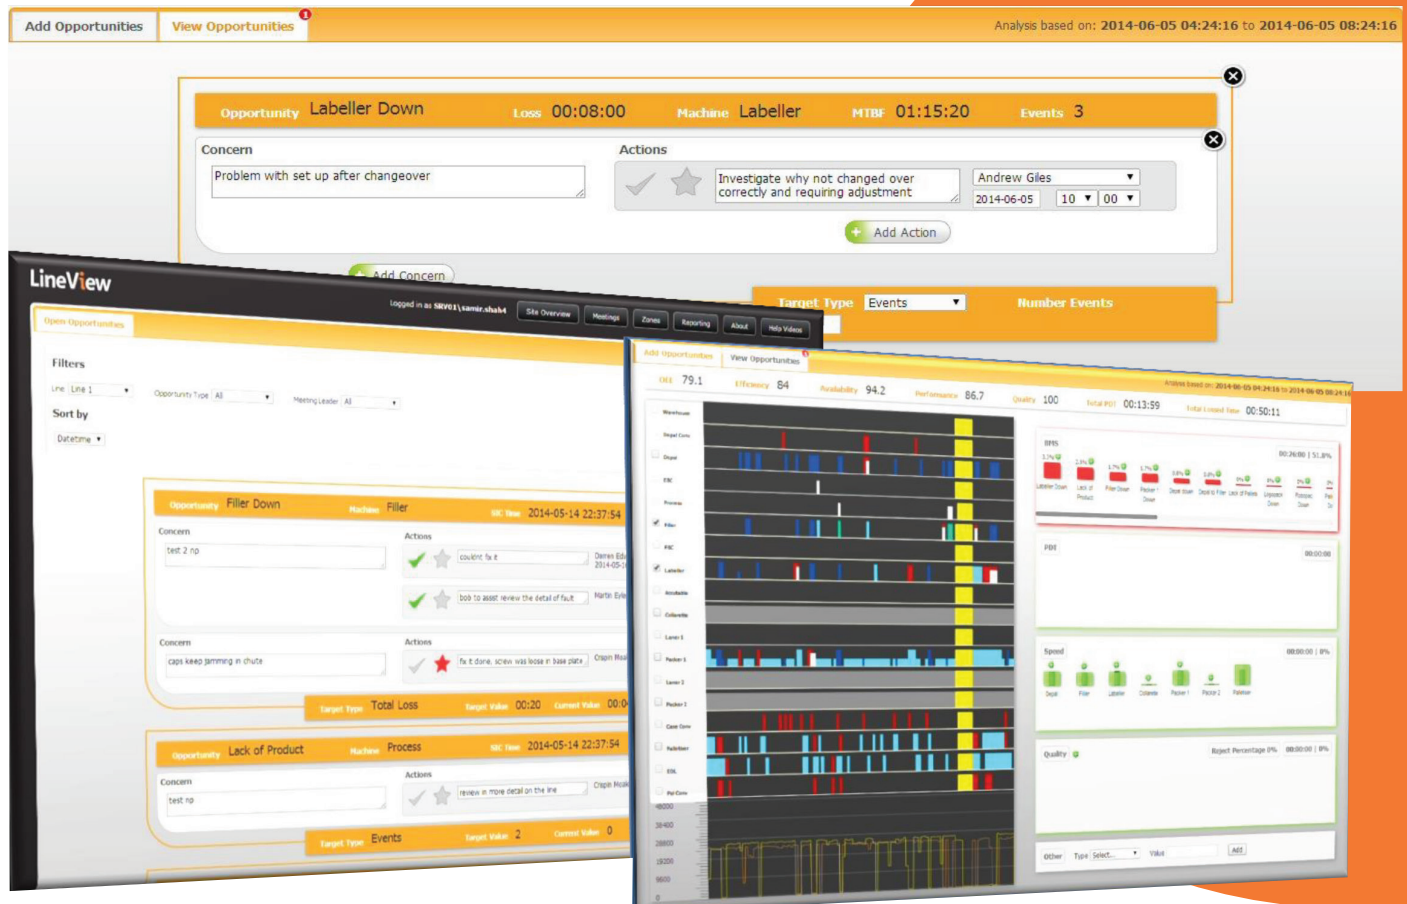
Add Opportunities | View Opportunities

Analysis based on: 2014-06-05 04:24:16 to 2014-06-05 08:24:16

Opportunity Labeller Down Loss 00:08:00 Machine Labeller MTBF 01:15:20 Events 3

Concern

Problem with set up after changeover

Actions

Investigate why not changed over correctly and requiring adjustment

Andrew Giles

2014-06-05 10 00

Add Action

Add Concern

Target Type Events Number Events

LineView

Logged in as SRV01\samir.shah4 Site Overview Meetings Zones Reporting About Help Videos

Open Opportunities

Filters

Line Line 1 Opportunity Type All Meeting Leader All

Sort by

Datetime

Opportunity Filler Down Machine Filler SIC Time 2014-05-14 22:37:54

Concern

test 2 np

Actions

couldnt fix it

bob to assit review the detail of fault

Concern

caps keep jamming in chute

Actions

fix it done, screw was loose in base plate

Target Type Total Loss Target Value 00:20 Current Value 00:0

Opportunity Lack of Product Machine Process SIC Time 2014-05-14 22:37:54

Concern

test np

Actions

review in more detail on the line

Target Type Events Target Value 2 Current Value 0

Add Opportunities View Opportunities

OEE 79.1 Efficiency 84 Availability 94.2 Performance 86.7 Quality 100 Total PDT 00:13:59 Total Loaded Time 00:50:11

Analysis based on: 2014-06-05 04:24:16 to 2014-06-05 08:24:16

Warehouse

Depal Conv

Depal

Filler

Labeller

Labeller

Packer 1

Packer 2

Palletiser

Pal Conv

UPDT

00:26:00 | 51.8%

Labeller Down

Lack of Product

Filler Down

Depal Down

PDT

00:00:00

Speed

00:00:00 | 0%

Depal Filler Labeller Collerate Packer 1 Packer 2 Palletiser

Quality

Reject Percentage 0% 00:00:00 | 0%

Other Type Select... Value Add